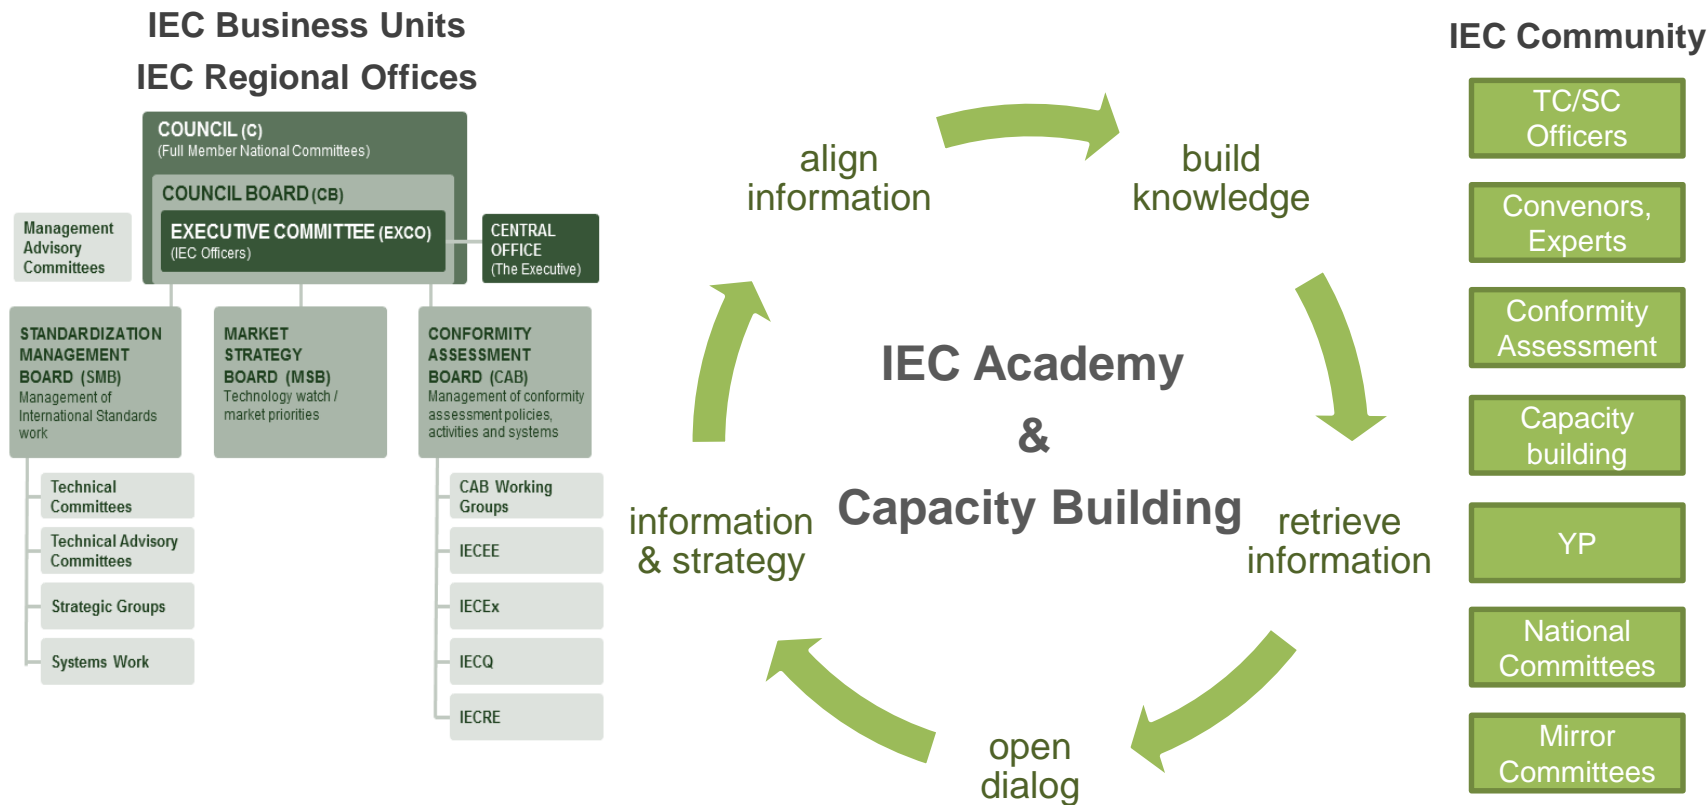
IEC Business Units
IEC Regional Offices

COUNCIL (C)
(Full Member National Committees)

COUNCIL BOARD (CB)

EXECUTIVE COMMITTEE (EXCO)
(IEC Officers)

Management Advisory Committees

CENTRAL OFFICE
(The Executive)

STANDARDIZATION MANAGEMENT BOARD (SMB)
Management of International Standards work

MARKET STRATEGY BOARD (MSB)
Technology watch / market priorities

CONFORMITY ASSESSMENT BOARD (CAB)
Management of conformity assessment policies, activities and systems

Technical Committees

Technical Advisory Committees

Strategic Groups

Systems Work

CAB Working Groups

IECEE

IECEx

IECQ

IECRE

align information

build knowledge

IEC Academy
&
Capacity Building

information & strategy

retrieve information

open dialog

IEC Community

TC/SC Officers

Convenors, Experts

Conformity Assessment

Capacity building

YP

National Committees

Mirror Committees